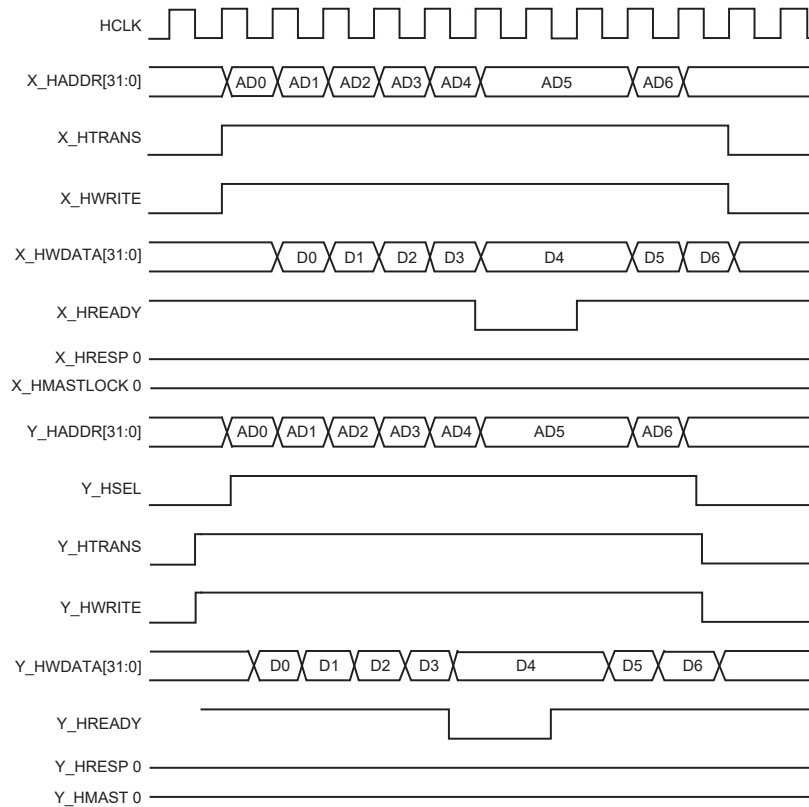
HCLK

X_HADDR[31:0] AD0 AD1 AD2 AD3 AD4 AD5 AD6

X_HTRANS

X_HWRITE

X_HWDATA[31:0] D0 D1 D2 D3 D4 D5 D6

X_HREADY

X_HRESP 0

X_HMASTLOCK 0

Y_HADDR[31:0] AD0 AD1 AD2 AD3 AD4 AD5 AD6

Y_HSEL

Y_HTRANS

Y_HWRITE

Y_HWDATA[31:0] D0 D1 D2 D3 D4 D5 D6

Y_HREADY

Y_HRESP 0

Y_HMAST 0